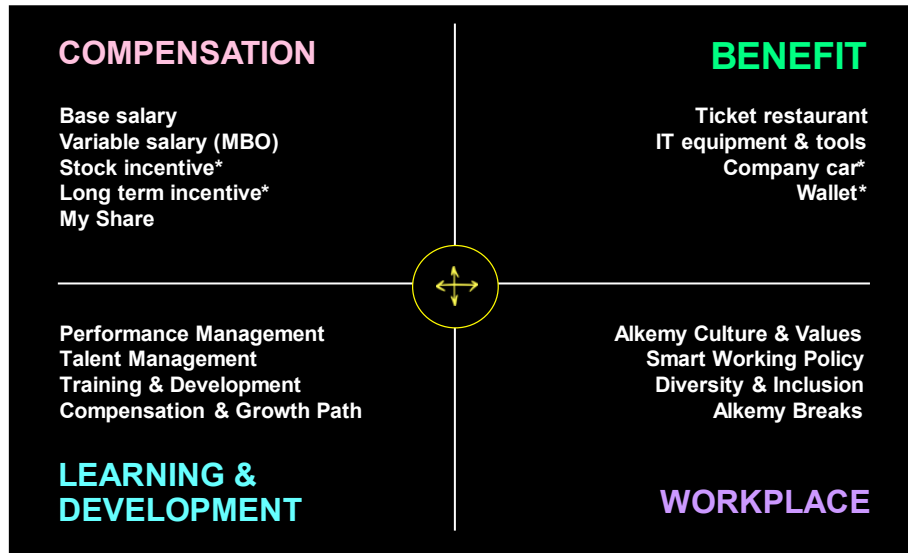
COMPENSATION

Base salary
Variable salary (MBO)
Stock incentive*
Long term incentive*
My Share

BENEFIT

Ticket restaurant
IT equipment & tools
Company car*
Wallet*

Performance Management
Talent Management
Training & Development
Compensation & Growth Path

LEARNING & DEVELOPMENT

Alkemy Culture & Values
Smart Working Policy
Diversity & Inclusion
Alkemy Breaks

WORKPLACE